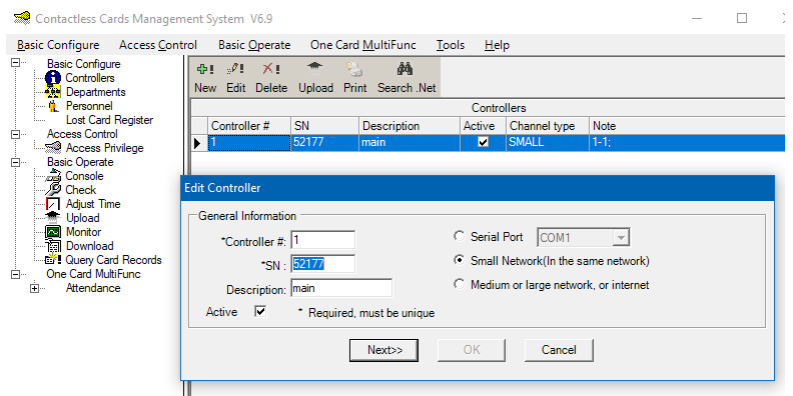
Contactless Cards Management System V6.9

Basic Configure Access Control Basic Operate One Card MultiFunc Tools Help

Basic Configure
Controllers
Departments
Personnel
Lost Card Register
Access Control
Access Privilege
Basic Operate
Console
Check
Adjust Time
Upload
Monitor
Download
Query Card Records
One Card MultiFunc
Attendance

New Edit Delete Upload Print Search .Net

Controllers

| Controller # | SN | Description | Active | Channel type | Note |
|---|---|---|---|---|---|
| 1 | 52177 | main | ✓ | SMALL | 1-1; |

Edit Controller

General Information

*Controller #: 1
*SN : 52177
Description: main
Active ✓
* Required, must be unique

Serial Port COM1
Small Network(In the same network)
Medium or large network, or internet

Next>> OK Cancel